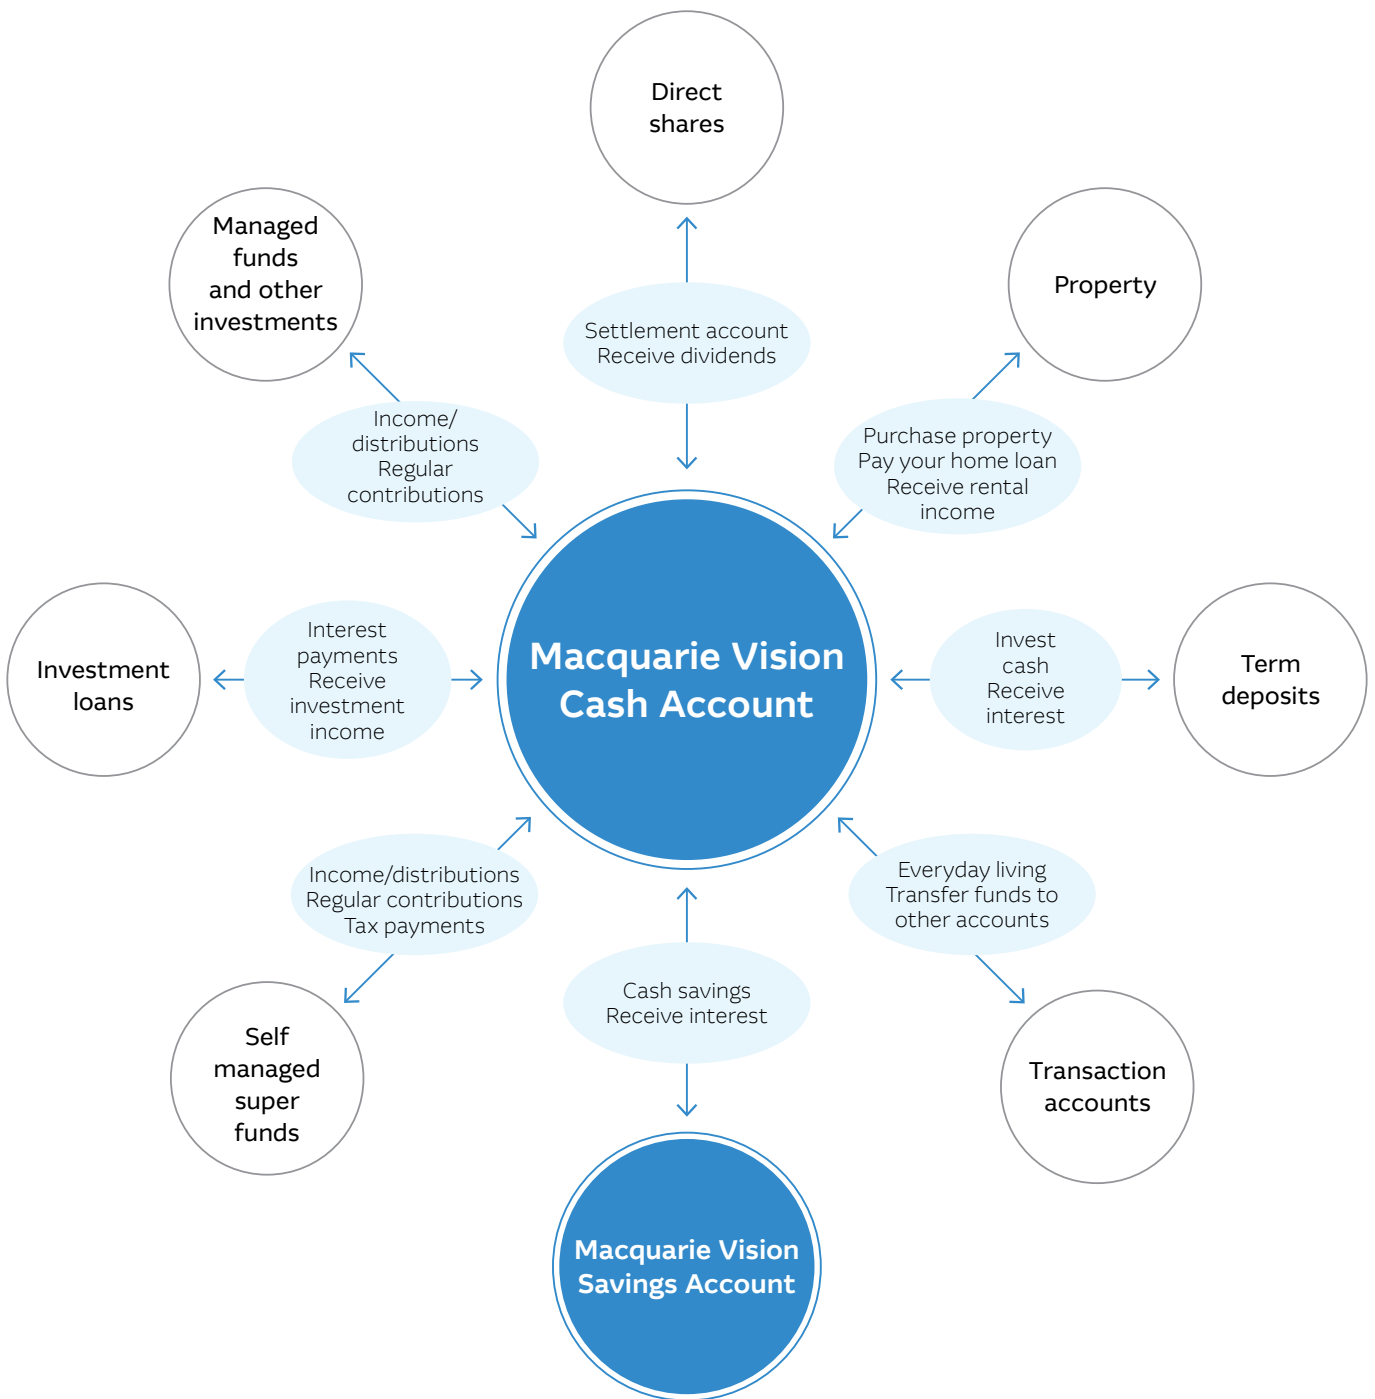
Direct shares

Managed funds and other investments

Property

Settlement account
Receive dividends

Income/ distributions
Regular contributions

Purchase property
Pay your home loan
Receive rental income

Investment loans

Interest payments
Receive investment income

Macquarie Vision Cash Account

Invest cash
Receive interest

Term deposits

Income/distributions
Regular contributions
Tax payments

Everyday living
Transfer funds to other accounts

Cash savings
Receive interest

Self managed super funds

Transaction accounts

Macquarie Vision Savings Account